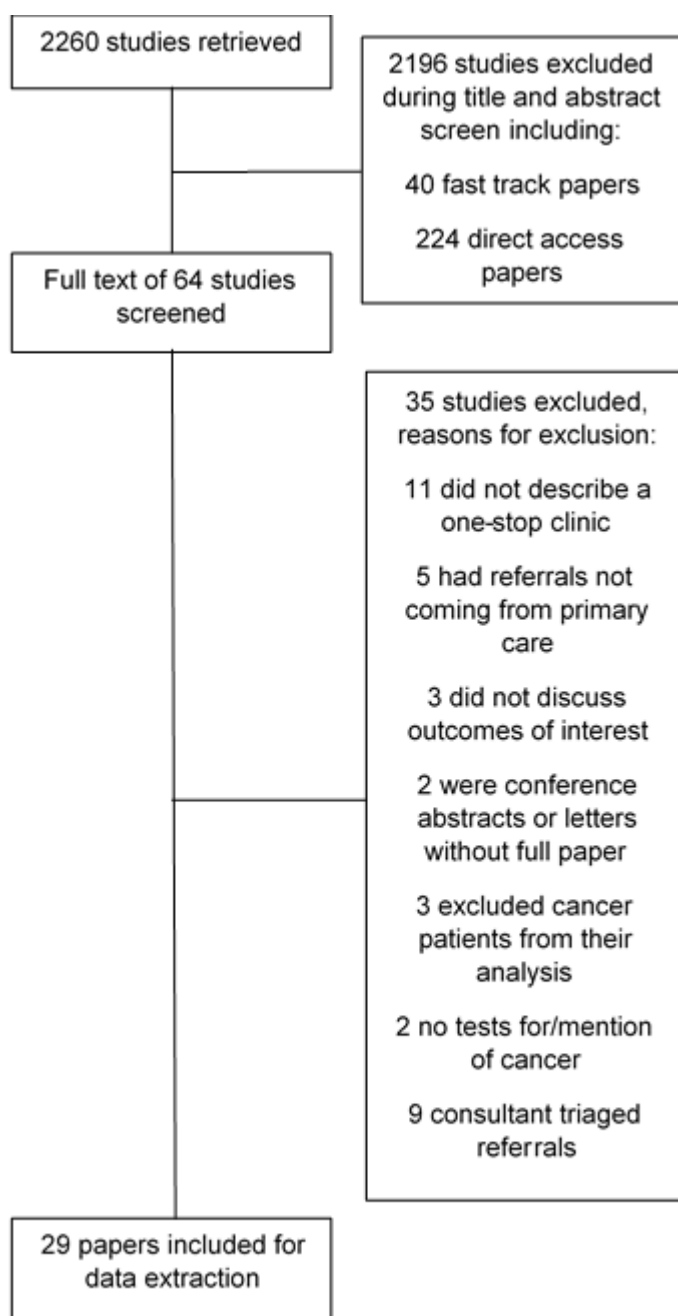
2260 studies retrieved

2196 studies excluded during title and abstract screen including:

40 fast track papers

224 direct access papers

Full text of 64 studies screened

35 studies excluded, reasons for exclusion:

11 did not describe a one-stop clinic

5 had referrals not coming from primary care

3 did not discuss outcomes of interest

2 were conference abstracts or letters without full paper

3 excluded cancer patients from their analysis

2 no tests for/mention of cancer

9 consultant triaged referrals

29 papers included for data extraction